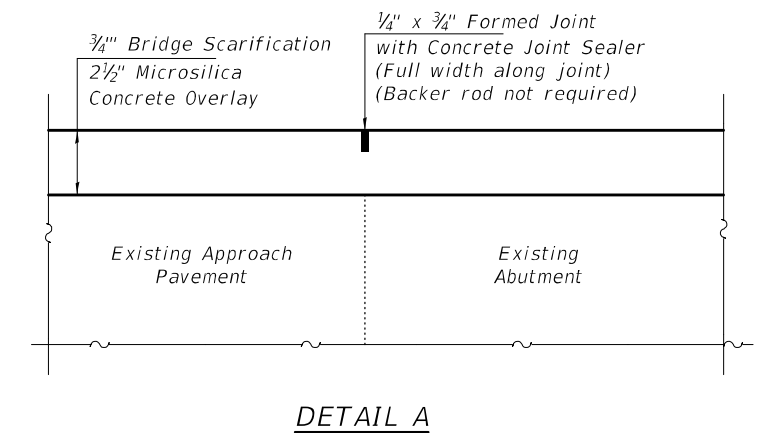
$\frac{3}{4}$''' Bridge Scarification
$2\frac{1}{2}$" Microsilica Concrete Overlay

$\frac{1}{4}$" x $\frac{3}{4}$" Formed Joint with Concrete Joint Sealer (Full width along joint) (Backer rod not required)

Existing Approach Pavement

Existing Abutment

DETAIL A